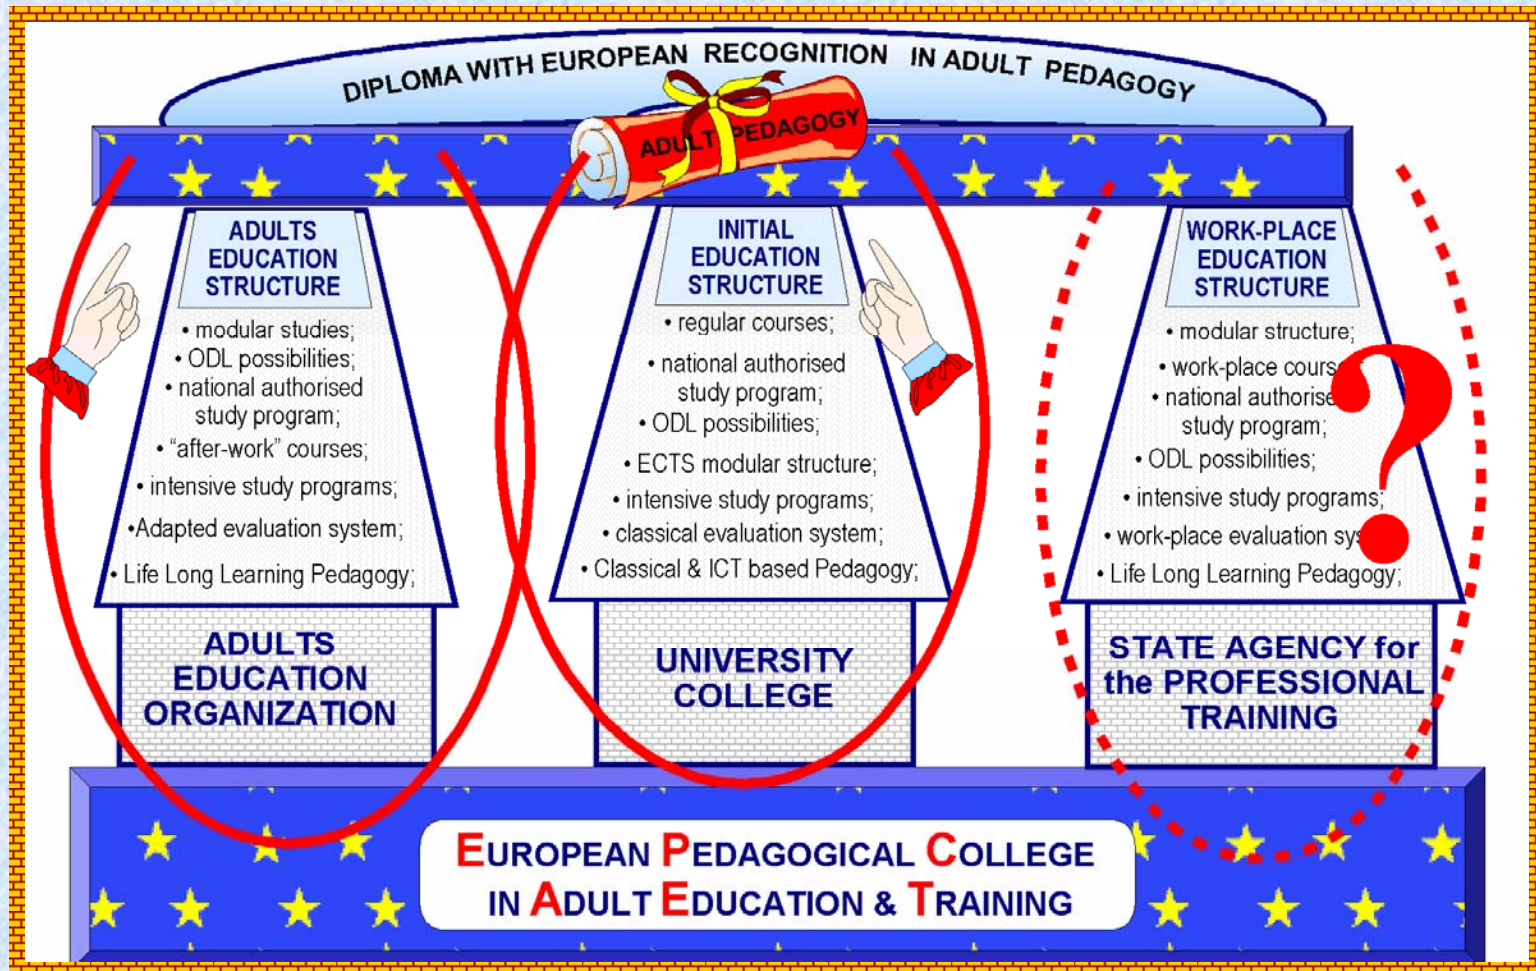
DIPLOMA WITH EUROPEAN RECOGNITION IN ADULT PEDAGOGY

ADULT PEDAGOGY

ADULTS EDUCATION STRUCTURE

• modular studies;
• ODL possibilities;
• national authorised study program;
• "after-work" courses;
• intensive study programs;
•Adapted evaluation system;
• Life Long Learning Pedagogy;

ADULTS EDUCATION ORGANIZATION

INITIAL EDUCATION STRUCTURE

• regular courses;
• national authorised study program;
• ODL possibilities;
• ECTS modular structure;
• intensive study programs;
• classical evaluation system;
• Classical & ICT based Pedagogy;

UNIVERSITY COLLEGE

WORK-PLACE EDUCATION STRUCTURE

• modular structure;
• work-place cours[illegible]
• national authorise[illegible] study program;
• ODL possibilities;
• intensive study programs;
• work-place evaluation sys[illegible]
• Life Long Learning Pedagogy;

STATE AGENCY for the PROFESSIONAL TRAINING

?

EUROPEAN PEDAGOGICAL COLLEGE IN ADULT EDUCATION & TRAINING